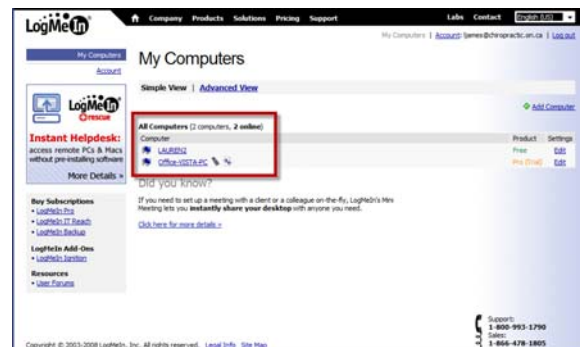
LogMeIn

Company Products Solutions Pricing Support

Labs Contact English (US)

My Computers | Account: tjames@chiropractic.on.ca | Log out

My Computers
Account

My Computers

Simple View | Advanced View

LogMeIn rescue

Instant Helpdesk: access remote PCs & Macs without pre-installing software

More Details »

Add Computer

All Computers (2 computers, 2 online)

| Computer | Product | Settings |
|---|---|---|
| LAUREN2 | Free | Edit |
| Office-VISTA-PC | Pro (Trial) | Edit |

Did you know?

If you need to set up a meeting with a client or a colleague on-the-fly, LogMeIn's Mini Meeting lets you instantly share your desktop with anyone you need.

Click here for more details »

Buy Subscriptions
• LogMeIn Pro
• LogMeIn IT Reach
• LogMeIn Backup

LogMeIn Add-Ons
• LogMeIn Ignition

Resources
• User Forums

Copyright © 2003-2008 LogMeIn, Inc. All rights reserved. Legal Info Site Map

Support: 1-800-993-1790
Sales: 1-866-478-1805